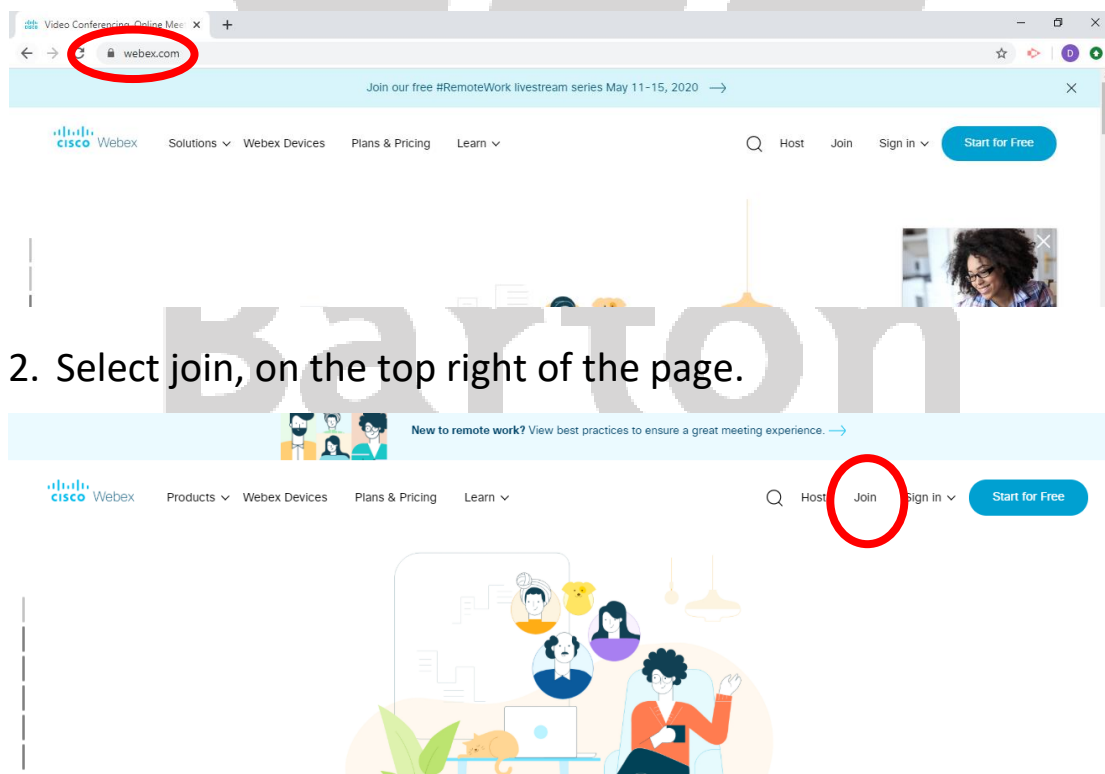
Video Conferencing, Online Mee ×

webex.com

Join our free #RemoteWork livestream series May 11-15, 2020 ⟶

cisco Webex Solutions Webex Devices Plans & Pricing Learn Host Join Sign in Start for Free

Barton

2. Select join, on the top right of the page.

New to remote work? View best practices to ensure a great meeting experience. ⟶

cisco Webex Products Webex Devices Plans & Pricing Learn Host Join Sign in Start for Free